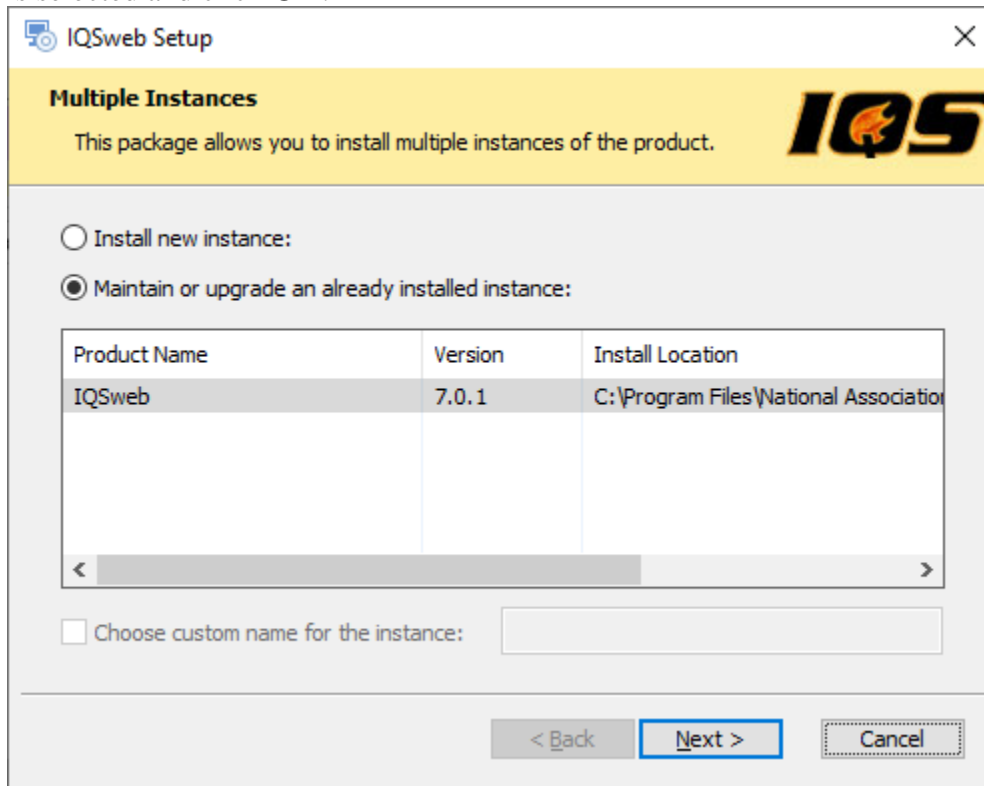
IQSweb Setup

×

Multiple Instances

This package allows you to install multiple instances of the product.

IQS

Install new instance:

Maintain or upgrade an already installed instance:

| Product Name | Version | Install Location |
|---|---|---|
| IQSweb | 7.0.1 | C:\Program Files\National Associatio |

Choose custom name for the instance:

< Back

Next >

Cancel